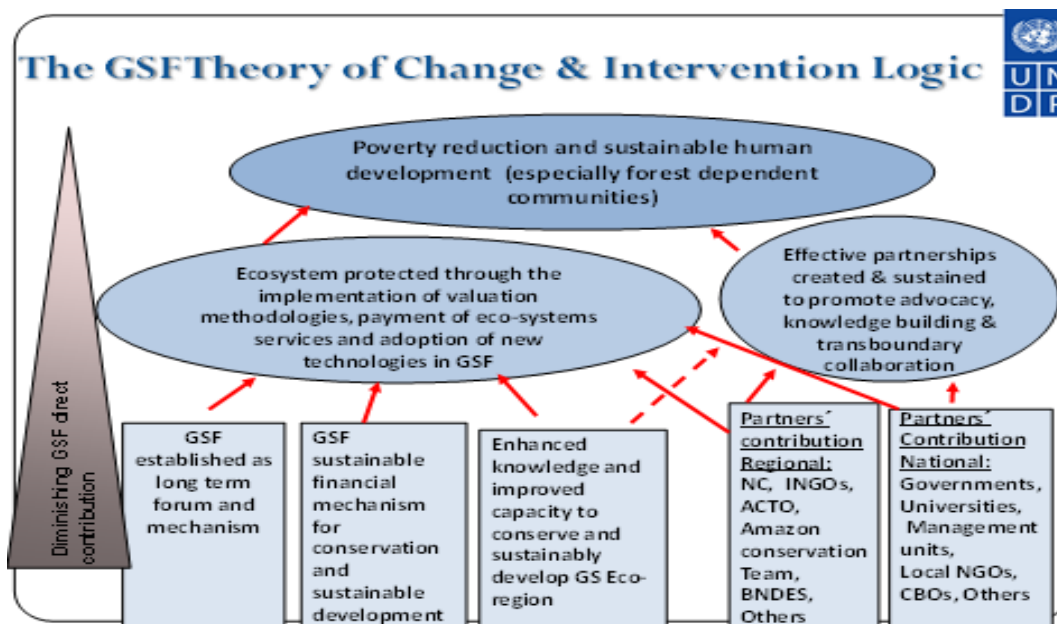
The GSFTheory of Change & Intervention Logic

U N
D P

Poverty reduction and sustainable human development (especially forest dependent communities)

Ecosystem protected through the implementation of valuation methodologies, payment of eco-systems services and adoption of new technologies in GSF

Effective partnerships created & sustained to promote advocacy, knowledge building & transboundary collaboration

Diminishing GSF direct contribution

GSF established as long term forum and mechanism

GSF sustainable financial mechanism for conservation and sustainable development

Enhanced knowledge and improved capacity to conserve and sustainably develop GS Eco-region

Partners´ contribution Regional: NC, INGOs, ACTO, Amazon conservation Team, BNDES, Others

Partners´ Contribution National: Governments, Universities, Management units, Local NGOs, CBOs, Others